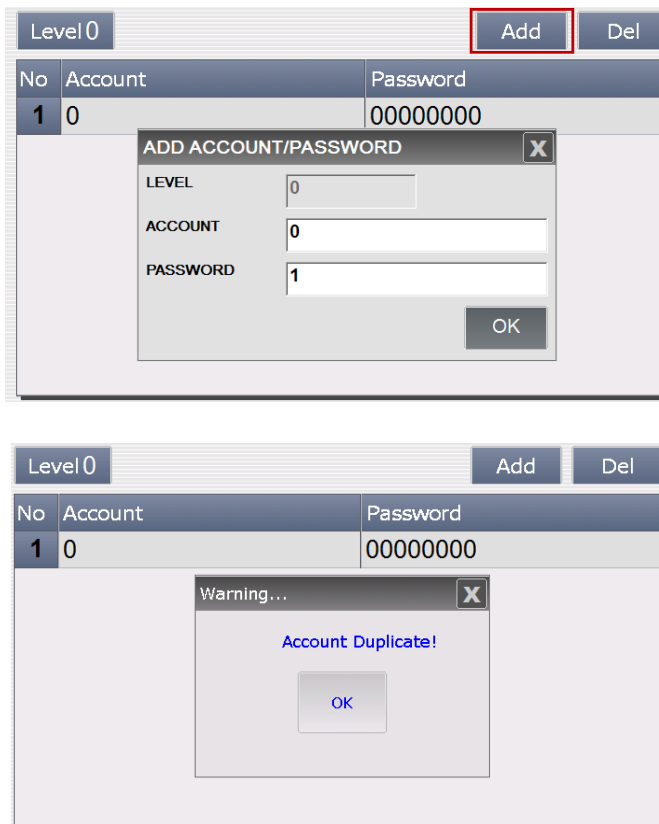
Level 0

Add

Del

| No | Account | Password |
|---|---|---|
| 1 | 0 | 00000000 |

ADD ACCOUNT/PASSWORD

X

LEVEL 0

ACCOUNT 0

PASSWORD 1

OK

Level 0

Add

Del

| No | Account | Password |
|---|---|---|
| 1 | 0 | 00000000 |

Warning...

X

Account Duplicate!

OK